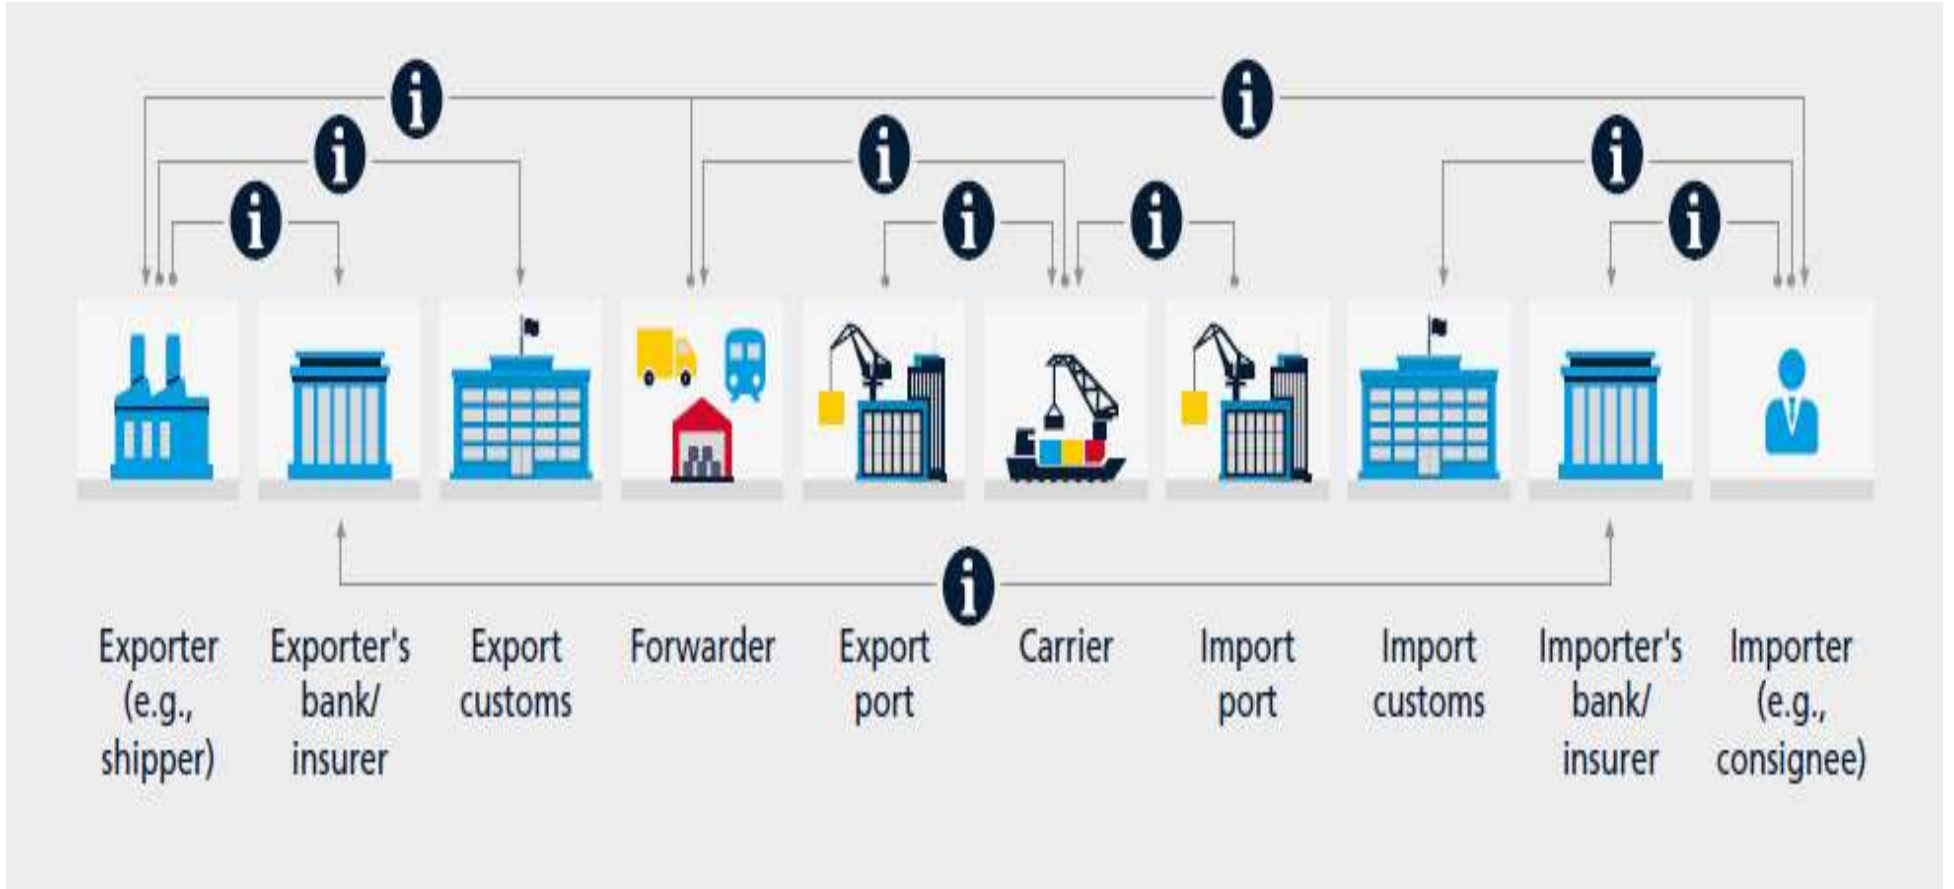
i i i i i i i i i

Exporter (e.g., shipper)

Exporter's bank/ insurer

Export customs

Forwarder

Export port

Carrier

Import port

Import customs

Importer's bank/ insurer

Importer (e.g., consignee)